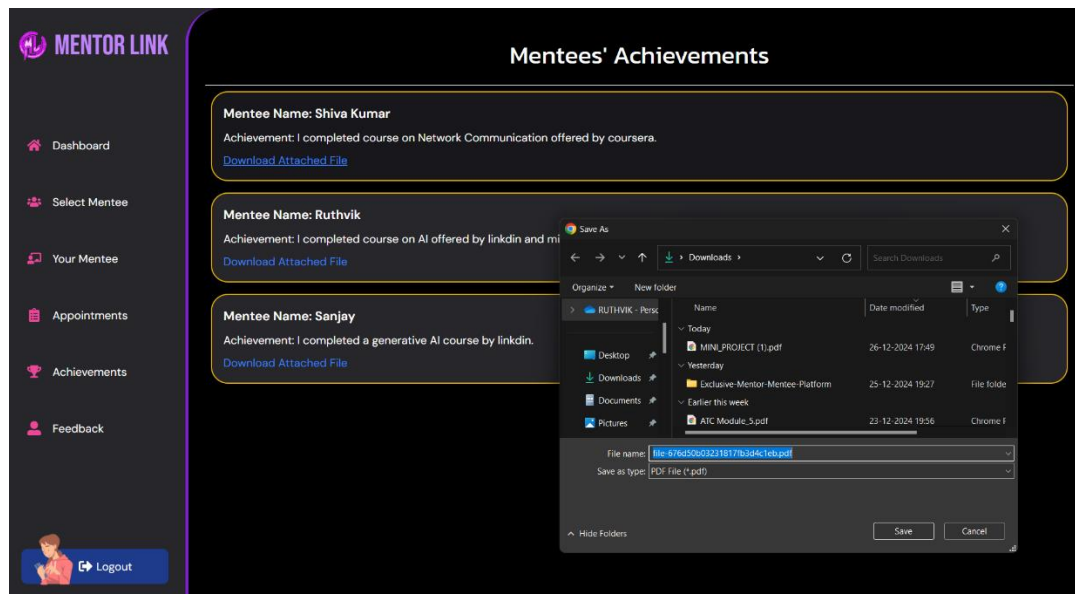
MENTOR LINK

Dashboard

Select Mentee

Your Mentee

Appointments

Achievements

Feedback

Logout

Mentees' Achievements

Mentee Name: Shiva Kumar

Achievement: I completed course on Network Communication offered by coursera.

Download Attached File

Mentee Name: Ruthvik

Achievement: I completed course on AI offered by linkdin and mi

Download Attached File

Mentee Name: Sanjay

Achievement: I completed a generative AI course by linkdin.

Download Attached File

Save As

Downloads ›

Search Downloads

Organize ▾ New folder

RUTHVIK - Perso

Desktop

Downloads

Documents

Pictures

| Name | Date modified | Type |
|---|---|---|
| Today | | |
| MINI_PROJECT (1).pdf | 26-12-2024 17:49 | Chrome F |
| Yesterday | | |
| Exclusive-Mentor-Mentee-Platform | 25-12-2024 19:27 | File folde |
| Earlier this week | | |
| ATC Module_5.pdf | 23-12-2024 19:56 | Chrome F |

File name: file-676d50b03231817b3d4c1eb.pdf

Save as type: PDF File (*.pdf)

Hide Folders

Save

Cancel